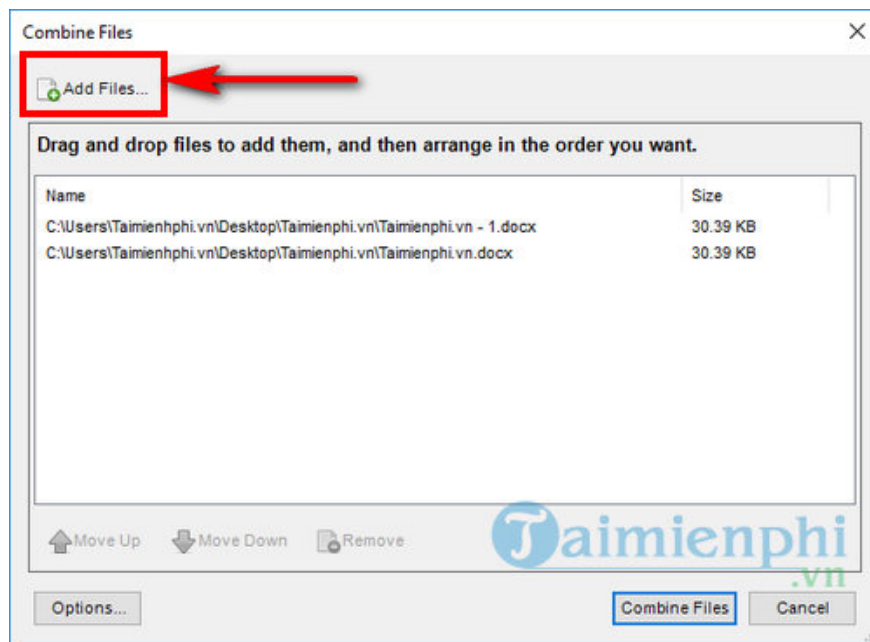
Combine Files

Add Files...

Drag and drop files to add them, and then arrange in the order you want.

| Name | Size |
|---|---|
| C:\Users\Taimienphi.vn\Desktop\Taimienphi.vn\Taimienphi.vn - 1.docx | 30.39 KB |
| C:\Users\Taimienphi.vn\Desktop\Taimienphi.vn\Taimienphi.vn.docx | 30.39 KB |

Move Up Move Down Remove

Taimienphi .vn

Options... Combine Files Cancel